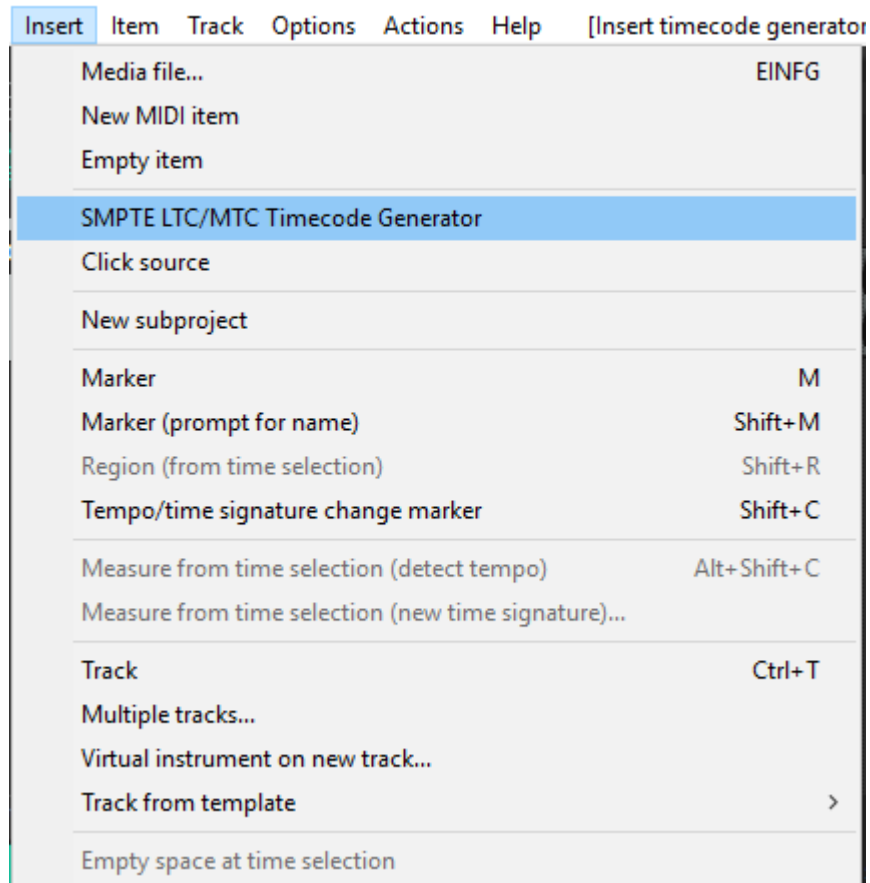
Insert Item Track Options Actions Help [Insert timecode generator

Media file... EINFG
New MIDI item
Empty item

SMPTE LTC/MTC Timecode Generator
Click source

New subproject

Marker M
Marker (prompt for name) Shift+M
Region (from time selection) Shift+R
Tempo/time signature change marker Shift+C

Measure from time selection (detect tempo) Alt+Shift+C
Measure from time selection (new time signature)...

Track Ctrl+T
Multiple tracks...
Virtual instrument on new track...
Track from template >

Empty space at time selection